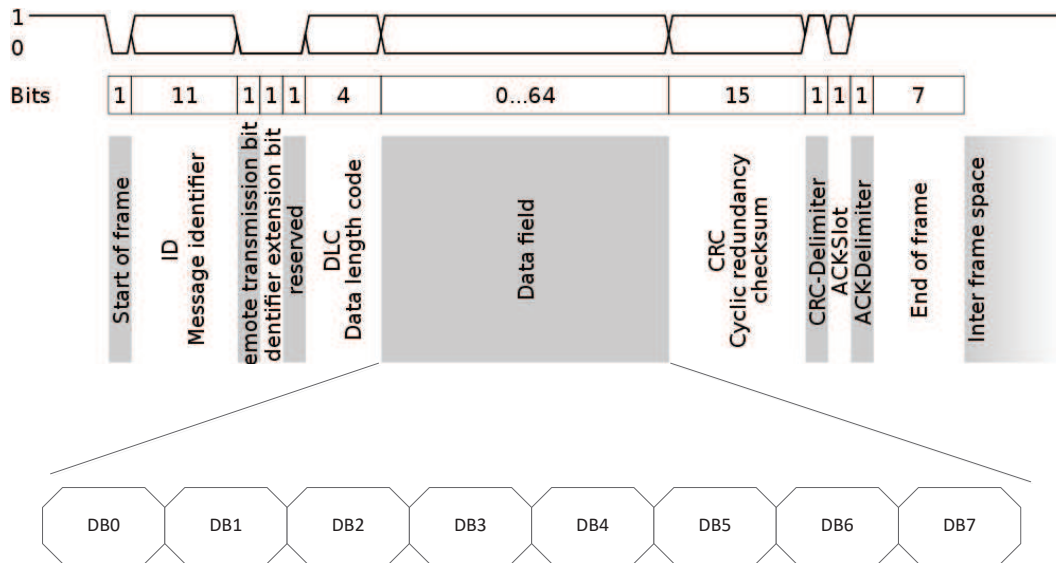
1
0

Bits

| 1 | 11 | 1 | 1 | 1 | 4 | 0...64 | 15 | 1 | 1 | 1 | 7 |
|---|---|---|---|---|---|---|---|---|---|---|---|

Start of frame

ID
Message identifier

emote transmission bit
dentifier extension bit
reserved

DLC
Data length code

Data field

CRC
Cyclic redundancy checksum

CRC-Delimiter
ACKSlot
ACKDelimiter

End of frame

Inter frame space

DB0 DB1 DB2 DB3 DB4 DB5 DB6 DB7